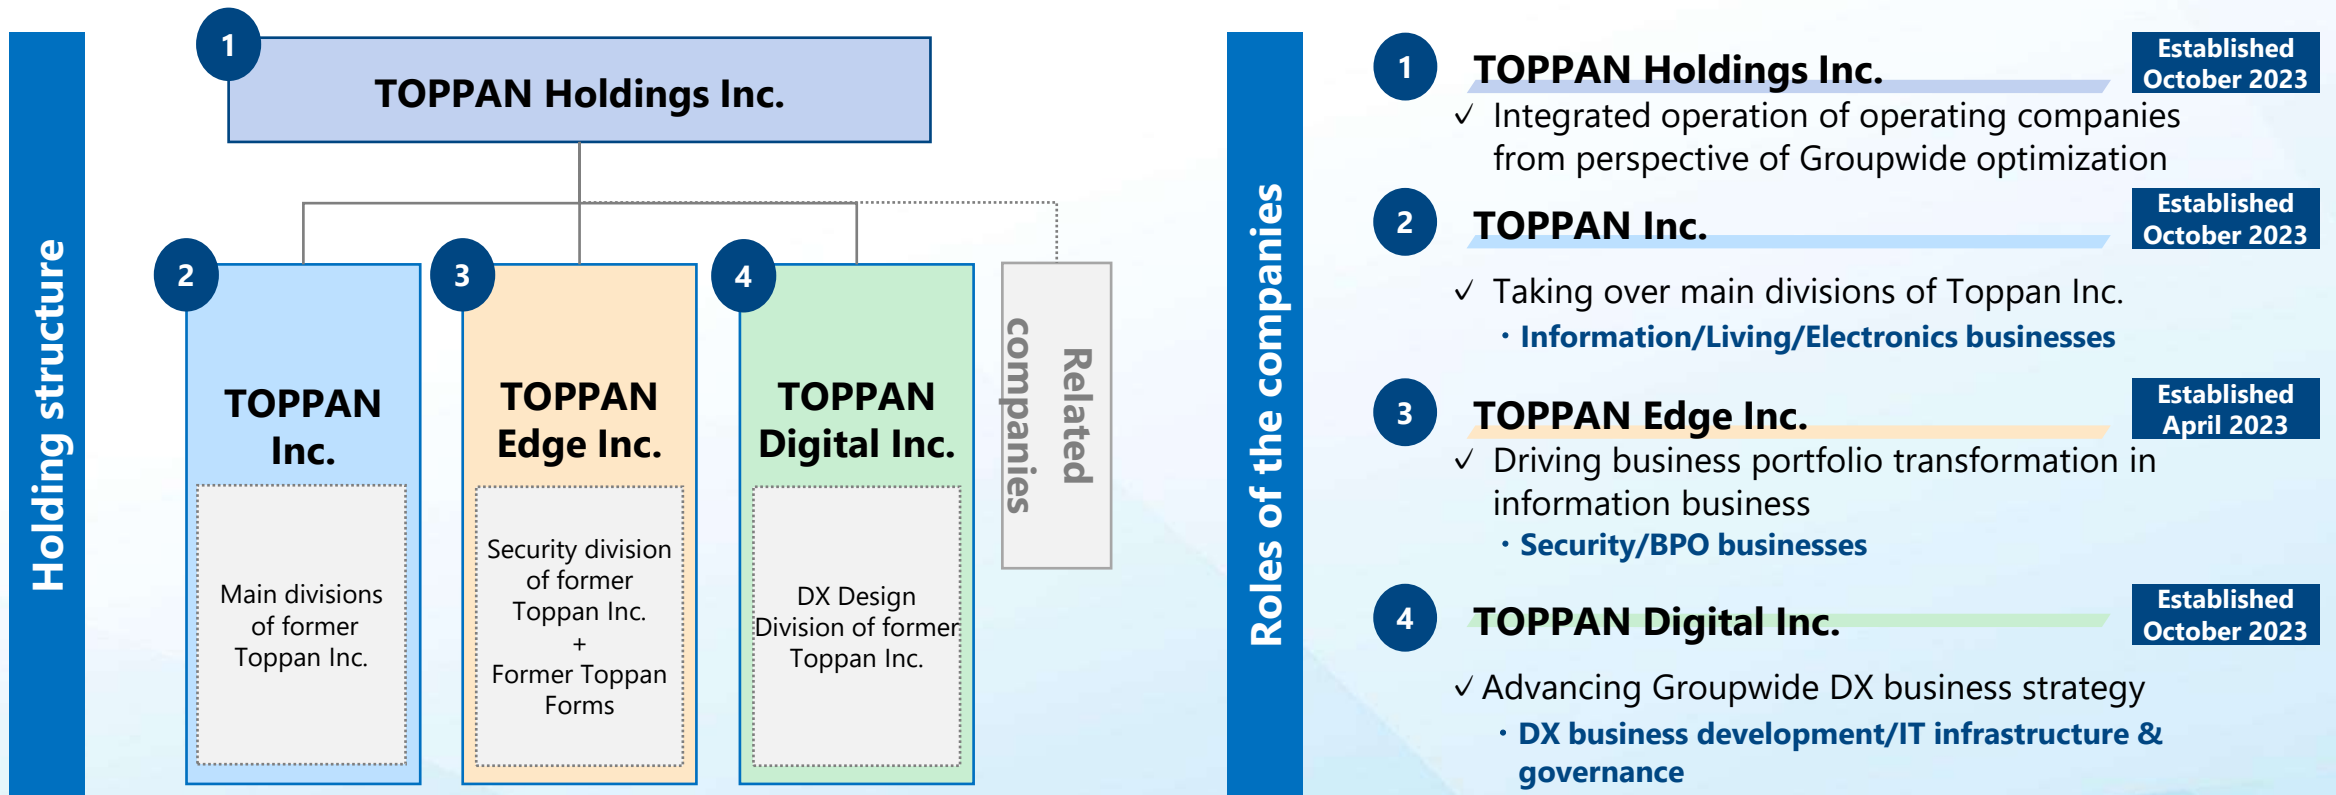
Holding structure

1 TOPPAN Holdings Inc.

2 TOPPAN Inc.

Main divisions of former Toppan Inc.

3 TOPPAN Edge Inc.

Security division of former Toppan Inc. + Former Toppan Forms

4 TOPPAN Digital Inc.

DX Design Division of former Toppan Inc.

Related companies

Roles of the companies

1 TOPPAN Holdings Inc. Established October 2023

✓ Integrated operation of operating companies from perspective of Groupwide optimization

2 TOPPAN Inc. Established October 2023

✓ Taking over main divisions of Toppan Inc.

・Information/Living/Electronics businesses

3 TOPPAN Edge Inc. Established April 2023

✓ Driving business portfolio transformation in information business

・Security/BPO businesses

4 TOPPAN Digital Inc. Established October 2023

✓ Advancing Groupwide DX business strategy

・DX business development/IT infrastructure & governance